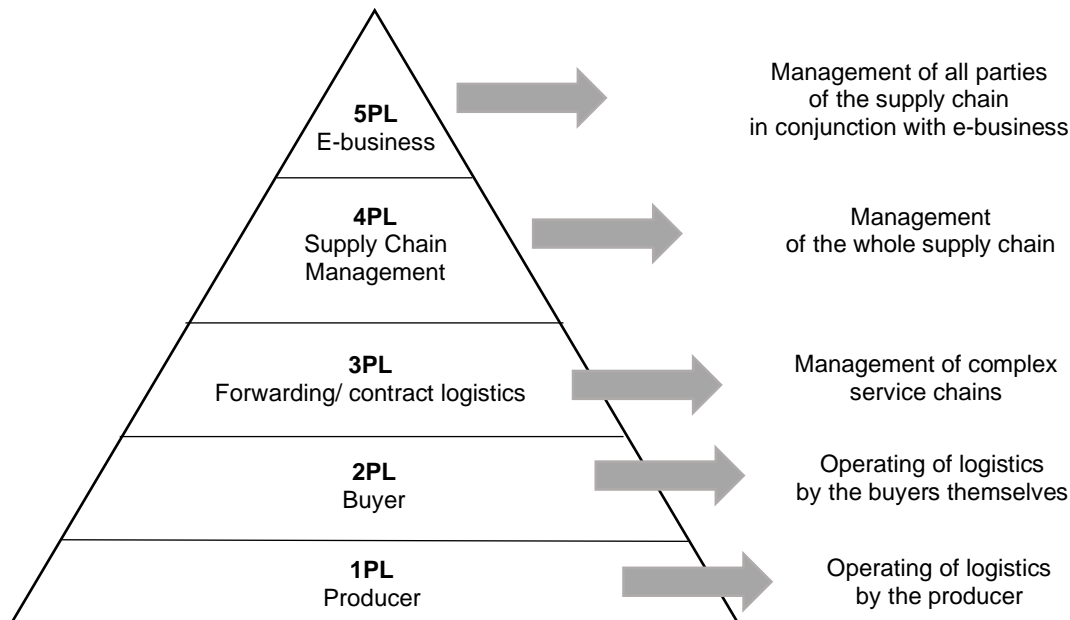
**5PL**
E-business

Management of all parties of the supply chain in conjunction with e-business

**4PL**
Supply Chain Management

Management of the whole supply chain

**3PL**
Forwarding/ contract logistics

Management of complex service chains

**2PL**
Buyer

Operating of logistics by the buyers themselves

**1PL**
Producer

Operating of logistics by the producer